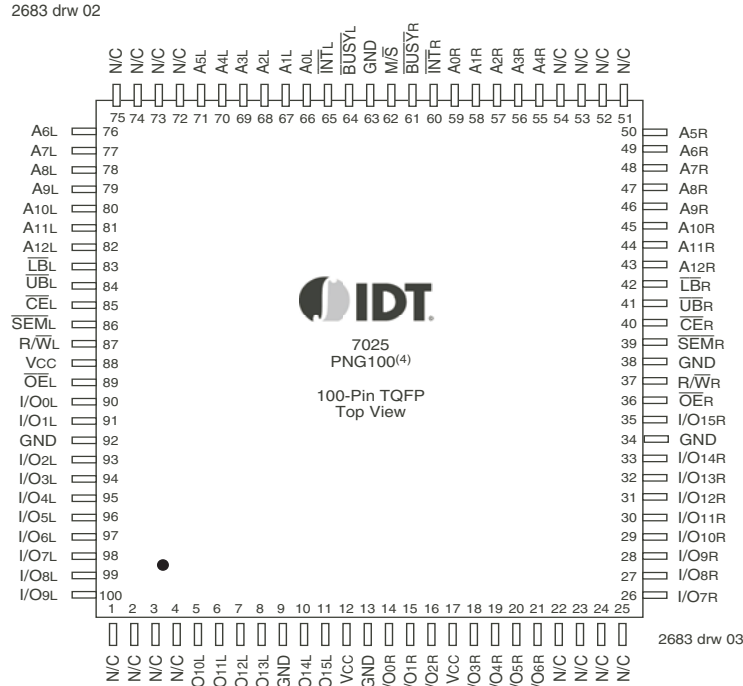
2683 drw 02

N/C N/C N/C N/C A5L A4L A3L A2L A1L A0L $\overline{\text{INT}}$L $\overline{\text{BUSY}}$L GND M/$\overline{\text{S}}$ $\overline{\text{BUSY}}$R $\overline{\text{INT}}$R A0R A1R A2R A3R A4R N/C N/C N/C N/C

75 74 73 72 71 70 69 68 67 66 65 64 63 62 61 60 59 58 57 56 55 54 53 52 51

A6L 76
A7L 77
A8L 78
A9L 79
A10L 80
A11L 81
A12L 82
$\overline{\text{LB}}$L 83
$\overline{\text{UB}}$L 84
$\overline{\text{CE}}$L 85
$\overline{\text{SEM}}$L 86
R/$\overline{\text{W}}$L 87
VCC 88
$\overline{\text{OE}}$L 89
I/O0L 90
I/O1L 91
GND 92
I/O2L 93
I/O3L 94
I/O4L 95
I/O5L 96
I/O6L 97
I/O7L 98
I/O8L 99
I/O9L 100

IDT

7025
PNG100$^{(4)}$

100-Pin TQFP
Top View

50 A5R
49 A6R
48 A7R
47 A8R
46 A9R
45 A10R
44 A11R
43 A12R
42 $\overline{\text{LB}}$R
41 $\overline{\text{UB}}$R
40 $\overline{\text{CE}}$R
39 $\overline{\text{SEM}}$R
38 GND
37 R/$\overline{\text{W}}$R
36 $\overline{\text{OE}}$R
35 I/O15R
34 GND
33 I/O14R
32 I/O13R
31 I/O12R
30 I/O11R
29 I/O10R
28 I/O9R
27 I/O8R
26 I/O7R

1 2 3 4 5 6 7 8 9 10 11 12 13 14 15 16 17 18 19 20 21 22 23 24 25

N/C N/C N/C N/C I/O10L I/O11L I/O12L I/O13L GND I/O14L I/O15L VCC GND I/O0R I/O1R I/O2R VCC I/O3R I/O4R I/O5R I/O6R N/C N/C N/C N/C

2683 drw 03